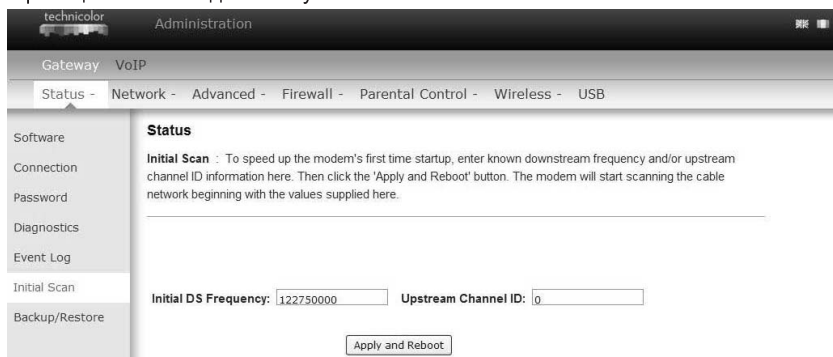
technicolor

Administration

Gateway VoIP

Status - Network - Advanced - Firewall - Parental Control - Wireless - USB

Software

Connection

Password

Diagnostics

Event Log

Initial Scan

Backup/Restore

Status

Initial Scan : To speed up the modem's first time startup, enter known downstream frequency and/or upstream channel ID information here. Then click the 'Apply and Reboot' button. The modem will start scanning the cable network beginning with the values supplied here.

Initial DS Frequency: 122750000 Upstream Channel ID: 0

Apply and Reboot